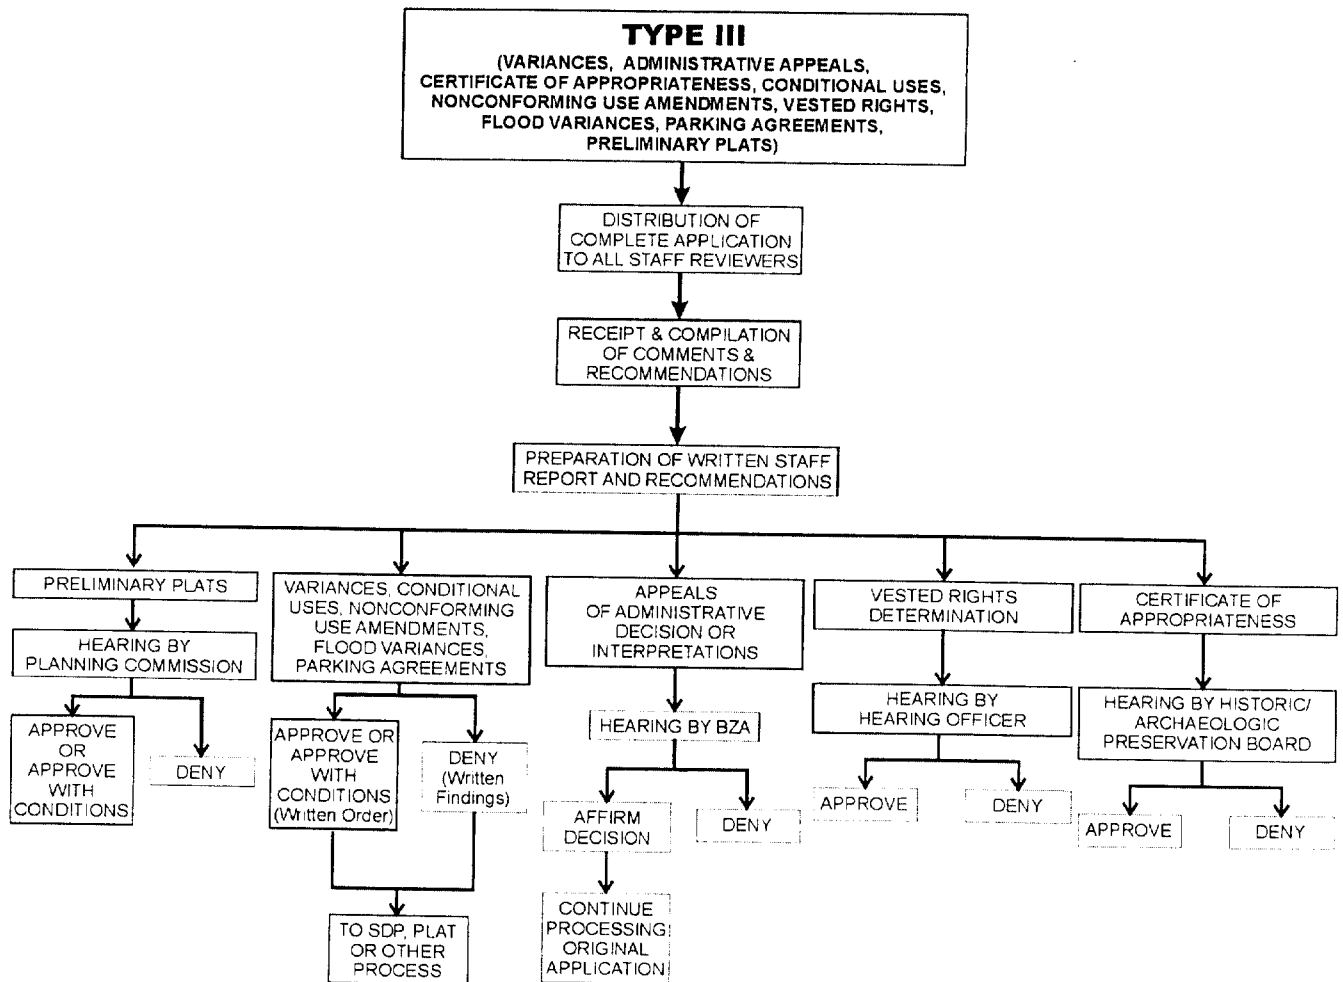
TYPE III
(VARIANCES, ADMINISTRATIVE APPEALS, CERTIFICATE OF APPROPRIATENESS, CONDITIONAL USES, NONCONFORMING USE AMENDMENTS, VESTED RIGHTS, FLOOD VARIANCES, PARKING AGREEMENTS, PRELIMINARY PLATS)

DISTRIBUTION OF COMPLETE APPLICATION TO ALL STAFF REVIEWERS

RECEIPT & COMPILATION OF COMMENTS & RECOMMENDATIONS

PREPARATION OF WRITTEN STAFF REPORT AND RECOMMENDATIONS

PRELIMINARY PLATS

HEARING BY PLANNING COMMISSION

APPROVE OR APPROVE WITH CONDITIONS

DENY

VARIANCES, CONDITIONAL USES, NONCONFORMING USE AMENDMENTS, FLOOD VARIANCES, PARKING AGREEMENTS

APPROVE OR APPROVE WITH CONDITIONS (Written Order)

DENY (Written Findings)

TO SDP, PLAT OR OTHER PROCESS

APPEALS OF ADMINISTRATIVE DECISION OR INTERPRETATIONS

HEARING BY BZA

AFFIRM DECISION

DENY

CONTINUE PROCESSING ORIGINAL APPLICATION

VESTED RIGHTS DETERMINATION

HEARING BY HEARING OFFICER

APPROVE

DENY

CERTIFICATE OF APPROPRIATENESS

HEARING BY HISTORIC/ ARCHAEOLOGIC PRESERVATION BOARD

APPROVE

DENY